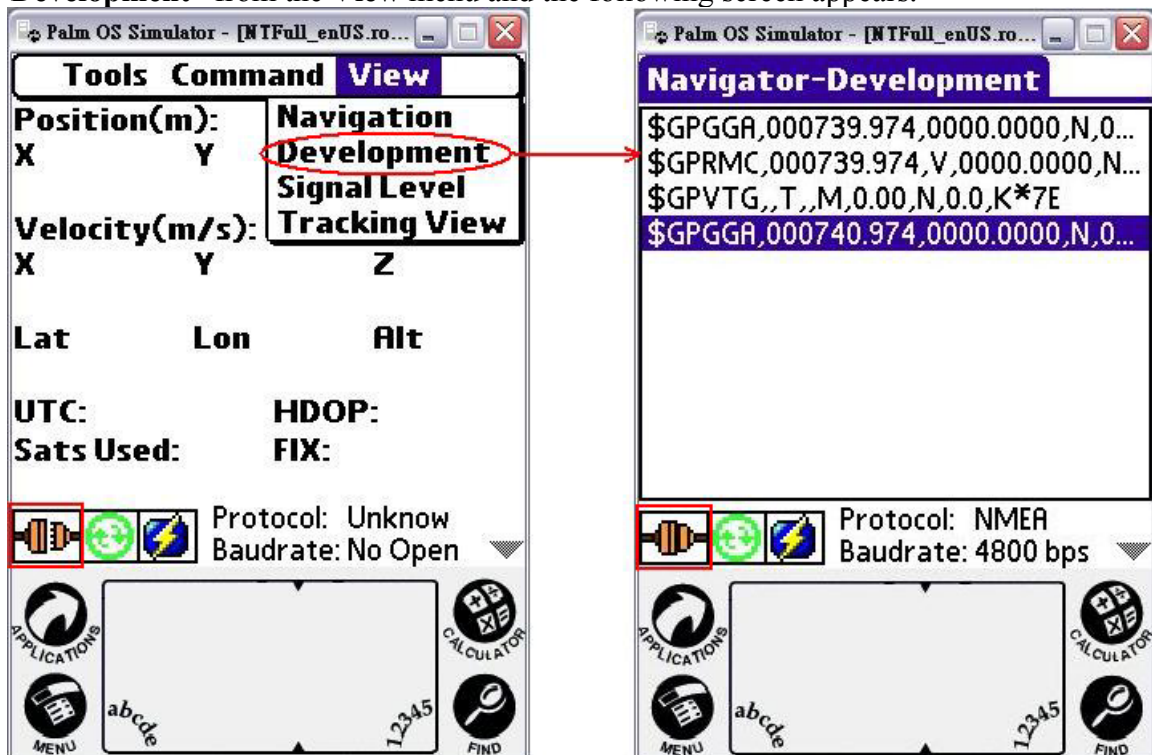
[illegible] from the View menu and the following screen appears.

Palm OS Simulator - [NTFull_enUS.ro...

Tools Command View

Navigation
Development
Signal Level
Tracking View

Position(m):
X Y

Velocity(m/s):
X Y Z

Lat Lon Alt

UTC: HDOP:
Sats Used: FIX:

Protocol: Unknow
Baudrate: No Open

APPLICATIONS
MENU
abcde
12345
CALCULATOR
FIND

Palm OS Simulator - [NTFull_enUS.ro...

Navigator-Development

\$GPGGA,000739.974,0000.0000,N,0...
\$GPRMC,000739.974,V,0000.0000,N...
\$GPVTG,,T,,M,0.00,N,0.0,K*7E
\$GPGGA,000740.974,0000.0000,N,0...

Protocol: NMEA
Baudrate: 4800 bps

APPLICATIONS
MENU
abcde
12345
CALCULATOR
FIND